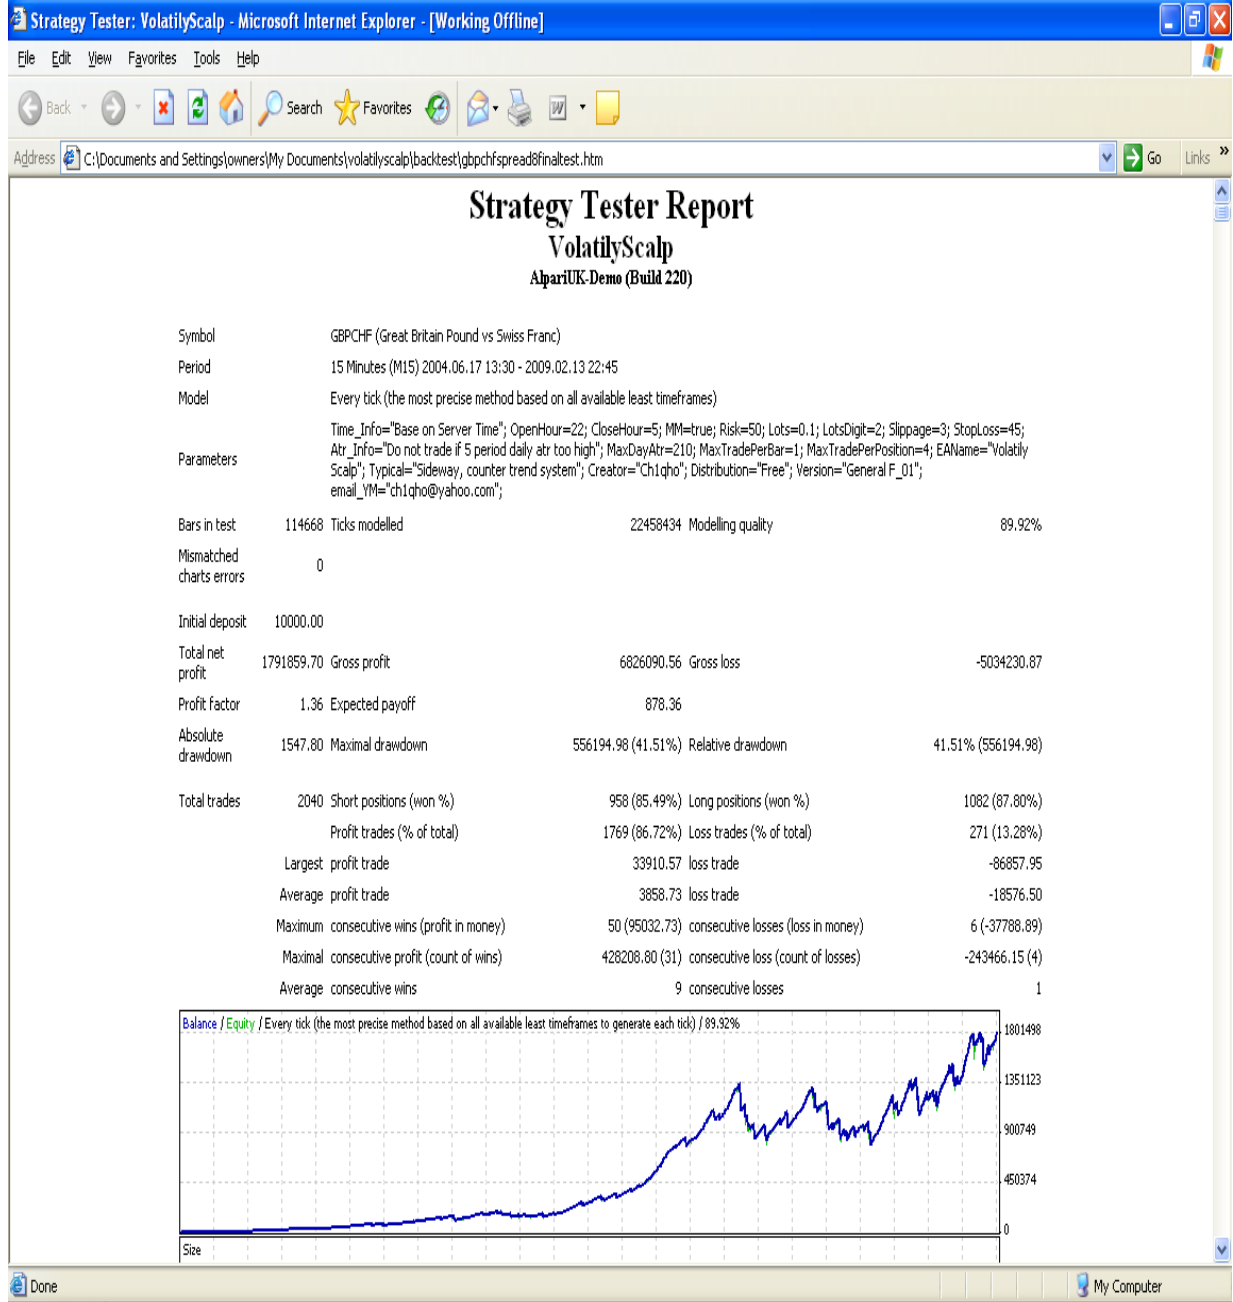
Strategy Tester: VolatilyScalp - Microsoft Internet Explorer - [Working Offline]

File Edit View Favorites Tools Help

Back Search Favorites

Address C:\Documents and Settings\owners\My Documents\volatilyscalp\backtest\gbpchfspread8finaltest.htm Go Links »

Strategy Tester Report
VolatilyScalp
AlpariUK-Demo (Build 220)

| | | | | | |
|---|---|---|---|---|---|
| Symbol | GBPCHF (Great Britain Pound vs Swiss Franc) | | | | |
| Period | 15 Minutes (M15) 2004.06.17 13:30 - 2009.02.13 22:45 | | | | |
| Model | Every tick (the most precise method based on all available least timeframes) | | | | |
| Parameters | Time_Info="Base on Server Time"; OpenHour=22; CloseHour=5; MM=true; Risk=50; Lots=0.1; LotsDigit=2; Slippage=3; StopLoss=45; Atr_Info="Do not trade if 5 period daily atr too high"; MaxDayAtr=210; MaxTradePerBar=1; MaxTradePerPosition=4; EAName="Volatily Scalp"; Typical="Sideway, counter trend system"; Creator="Ch1qho"; Distribution="Free"; Version="General F_01"; email_YM="ch1qho@yahoo.com"; | | | | |
| Bars in test | 114668 | Ticks modelled | 22458434 | Modelling quality | 89.92% |
| Mismatched charts errors | 0 | | | | |
| Initial deposit | 10000.00 | | | | |
| Total net profit | 1791859.70 | Gross profit | 6826090.56 | Gross loss | -5034230.87 |
| Profit factor | 1.36 | Expected payoff | 878.36 | | |
| Absolute drawdown | 1547.80 | Maximal drawdown | 556194.98 (41.51%) | Relative drawdown | 41.51% (556194.98) |
| Total trades | 2040 | Short positions (won %) | 958 (85.49%) | Long positions (won %) | 1082 (87.80%) |
| | | Profit trades (% of total) | 1769 (86.72%) | Loss trades (% of total) | 271 (13.28%) |
| | Largest | profit trade | 33910.57 | loss trade | -86857.95 |
| | Average | profit trade | 3858.73 | loss trade | -18576.50 |
| | Maximum | consecutive wins (profit in money) | 50 (95032.73) | consecutive losses (loss in money) | 6 (-37788.89) |
| | Maximal | consecutive profit (count of wins) | 428208.80 (31) | consecutive loss (count of losses) | -243466.15 (4) |
| | Average | consecutive wins | 9 | consecutive losses | 1 |

Balance / Equity / Every tick (the most precise method based on all available least timeframes to generate each tick) / 89.92%
1801498
1351123
900749
450374
0
Size

Done My Computer